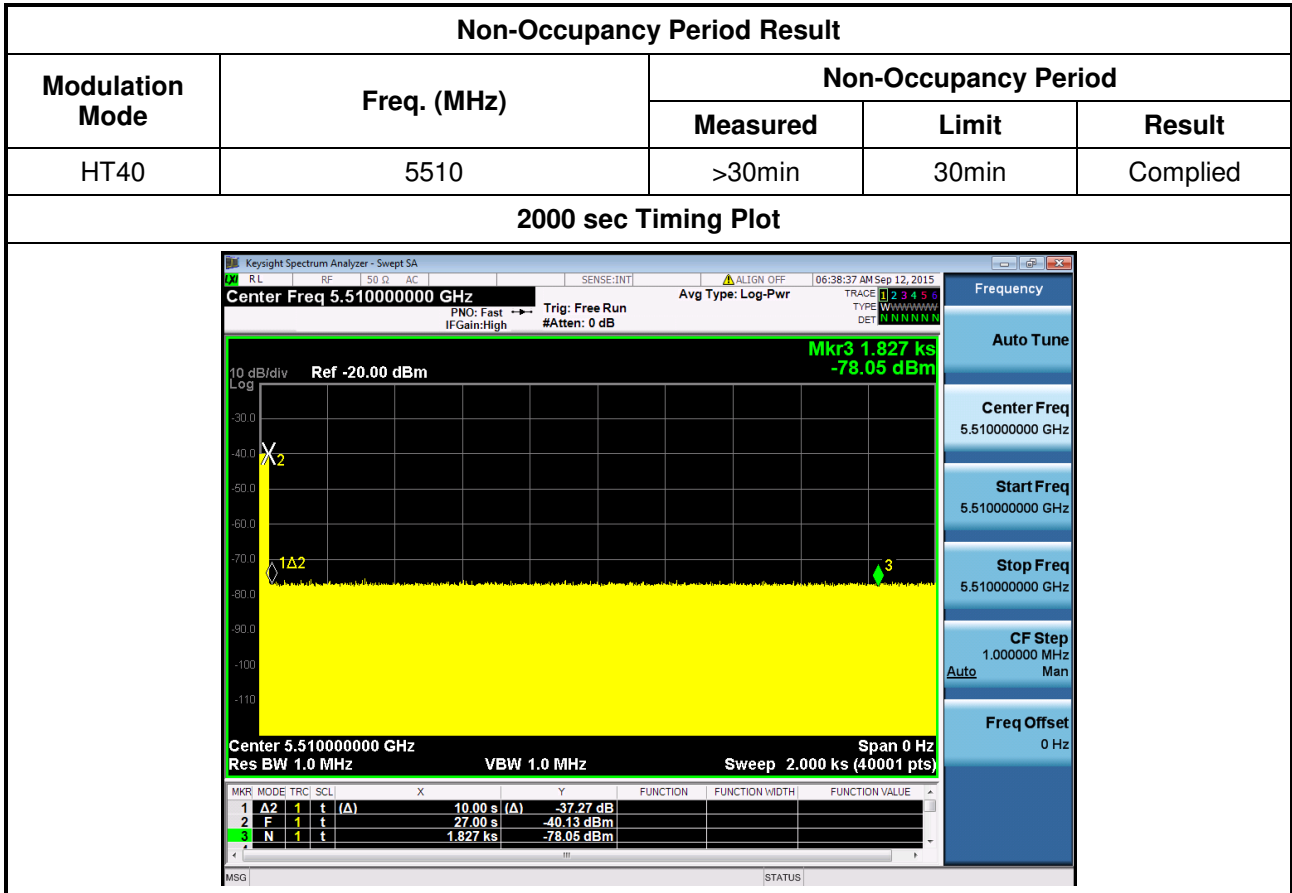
| Non-Occupancy Period Result | | | | |
|---|---|---|---|---|
| Modulation Mode | Freq. (MHz) | Non-Occupancy Period | | |
| | | Measured | Limit | Result |
| HT40 | 5510 | >30min | 30min | Complied |
| 2000 sec Timing Plot | | | | |

Keysight Spectrum Analyzer - Swept SA
RL RF 50 Ω AC SENSE:INT ALIGN OFF 06:38:37 AM Sep 12, 2015
Center Freq 5.510000000 GHz
PNO: Fast IFGain:High
Trig: Free Run #Atten: 0 dB
Avg Type: Log-Pwr
TRACE 1 2 3 4 5 6 TYPE WWWWWW DET NNNNNN
Frequency

Mkr3 1.827 ks -78.05 dBm
10 dB/div Ref -20.00 dBm
Log
-30.0
-40.0
-50.0
-60.0
-70.0
-80.0
-90.0
-100
-110
2
1Δ2
3
Center 5.510000000 GHz Span 0 Hz
Res BW 1.0 MHz VBW 1.0 MHz Sweep 2.000 ks (40001 pts)

| MKR | MODE | TRC | SCL | X | Y | FUNCTION | FUNCTION WIDTH | FUNCTION VALUE |
|---|---|---|---|---|---|---|---|---|
| 1 | Δ2 | 1 | t (Δ) | 10.00 s | (Δ) -37.27 dB | | | |
| 2 | F | 1 | t | 27.00 s | -40.13 dBm | | | |
| 3 | N | 1 | t | 1.827 ks | -78.05 dBm | | | |

Auto Tune
Center Freq 5.510000000 GHz
Start Freq 5.510000000 GHz
Stop Freq 5.510000000 GHz
CF Step 1.000000 MHz Auto Man
Freq Offset 0 Hz
MSG STATUS